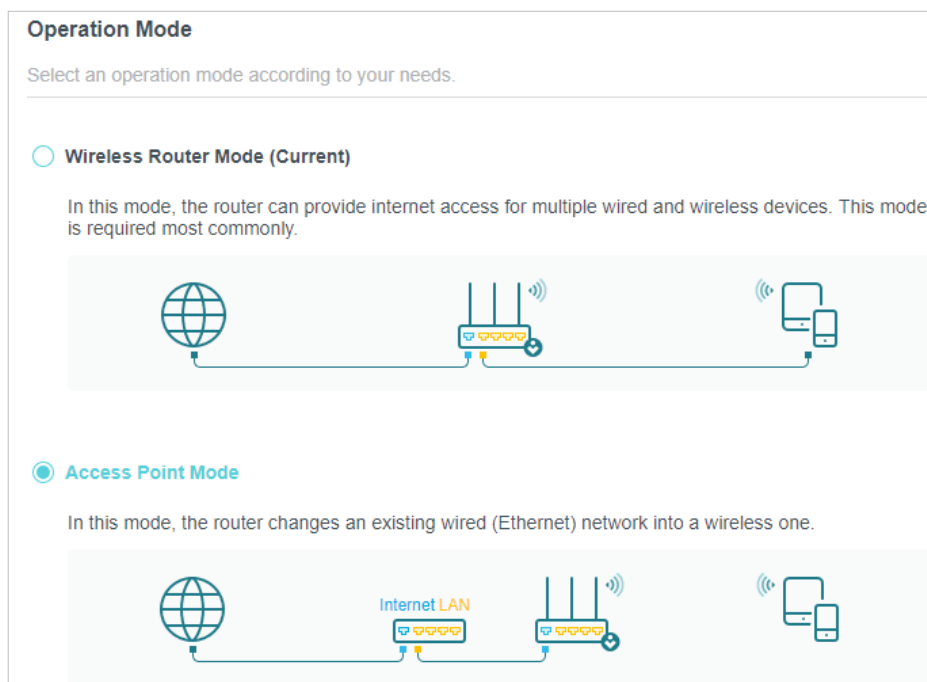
Operation Mode

Select an operation mode according to your needs.

Wireless Router Mode (Current)

In this mode, the router can provide internet access for multiple wired and wireless devices. This mode is required most commonly.

Access Point Mode

In this mode, the router changes an existing wired (Ethernet) network into a wireless one.

Internet LAN